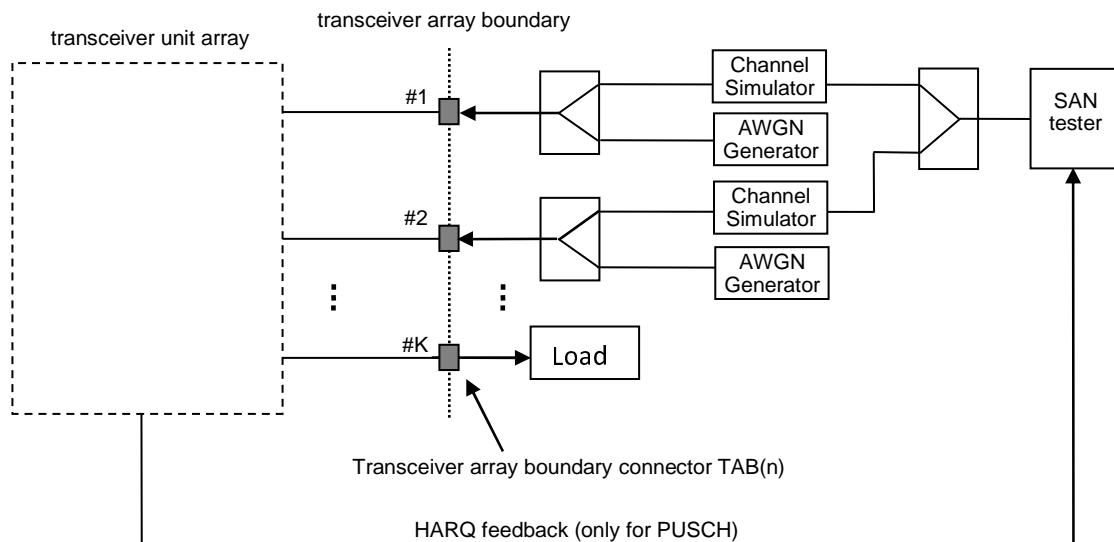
transceiver array boundary

transceiver unit array

Channel Simulator

SAN tester

#1

AWGN Generator

Channel Simulator

#2

AWGN Generator

⋮

⋮

#K

Load

Transceiver array boundary connector TAB(n)

HARQ feedback (only for PUSCH)